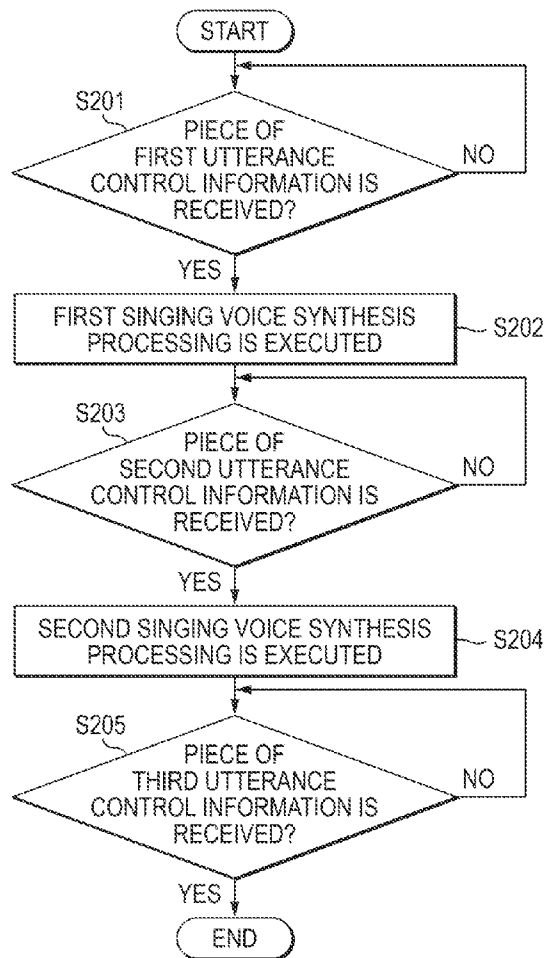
START

S201

PIECE OF FIRST UTTERANCE CONTROL INFORMATION IS RECEIVED?

NO

YES

FIRST SINGING VOICE SYNTHESIS PROCESSING IS EXECUTED

S202

S203

PIECE OF SECOND UTTERANCE CONTROL INFORMATION IS RECEIVED?

NO

YES

SECOND SINGING VOICE SYNTHESIS PROCESSING IS EXECUTED

S204

S205

PIECE OF THIRD UTTERANCE CONTROL INFORMATION IS RECEIVED?

NO

YES

END